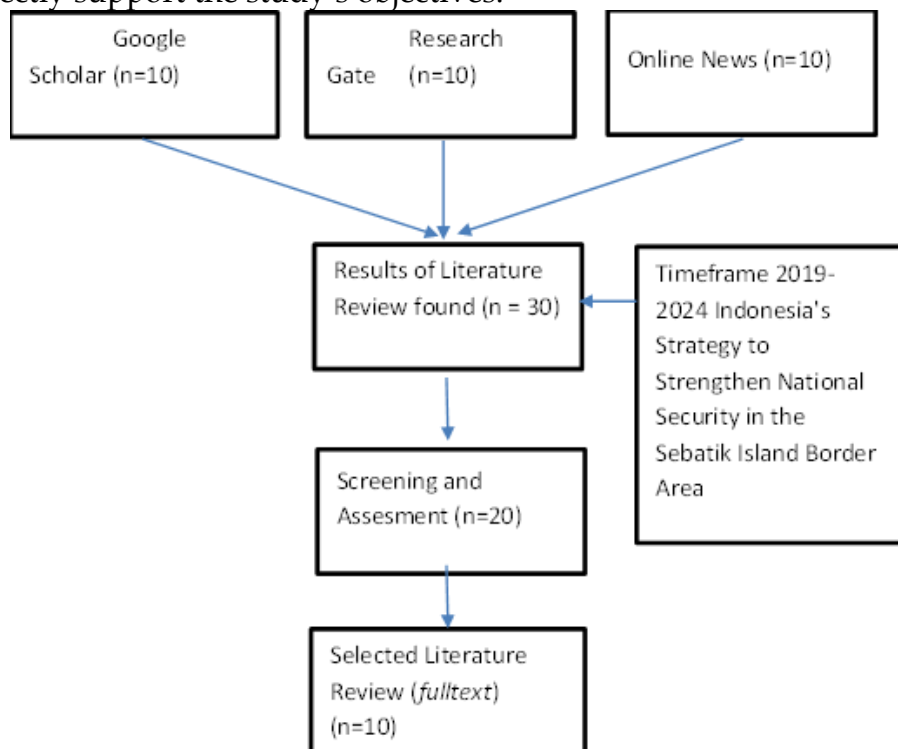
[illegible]ectly support the study's objectives.

Google Scholar (n=10)

Research Gate (n=10)

Online News (n=10)

Results of Literature Review found (n = 30)

Timeframe 2019-2024 Indonesia's Strategy to Strengthen National Security in the Sebatik Island Border Area

Screening and Assesment (n=20)

Selected Literature Review (*fulltext*) (n=10)